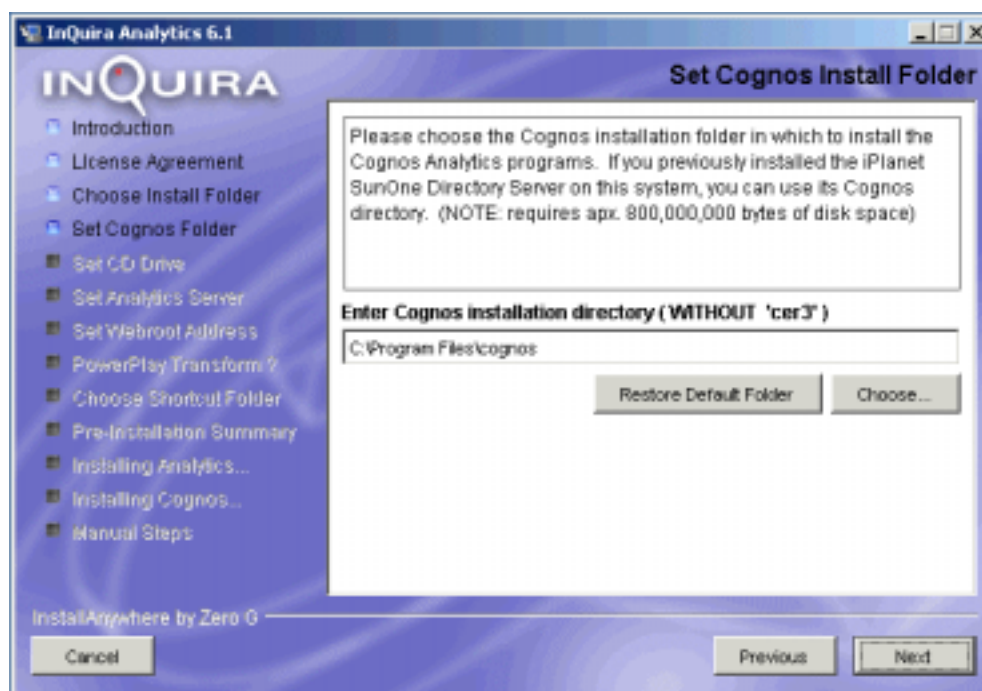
InQuira Analytics 6.1

INQUIRA

Set Cognos Install Folder

Introduction
License Agreement
Choose Install Folder
Set Cognos Folder
Set CD Drive
Set Analytics Server
Set Webroot Address
PowerPlay Transform ?
Choose Shortcut Folder
Pre-Installation Summary
Installing Analytics...
Installing Cognos...
Manual Steps

Please choose the Cognos installation folder in which to install the Cognos Analytics programs. If you previously installed the iPlanet SunOne Directory Server on this system, you can use its Cognos directory. (NOTE: requires apx. 800,000,000 bytes of disk space)

Enter Cognos installation directory ( WITHOUT 'cer3' )

C:\Program Files\cognos

Restore Default Folder

Choose...

InstallAnywhere by Zero G

Cancel

Previous

Next